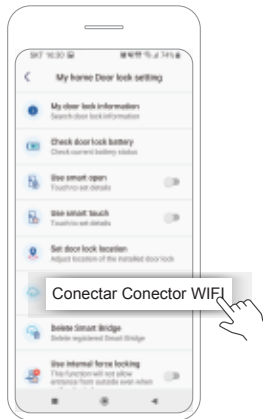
SKT 16:30 74%

<

My home Door lock setting

My door lock information
Search door lock information

Check door lock battery
Check current battery status

Use smart open
Touch to set details

Use smart touch
Touch to set details

Set door lock location
Adjust location of the installed door lock

Conectar Conector WIFI

Delete Smart Bridge
Delete registered Smart Bridge

Use internal force locking
This function will not allow entrance from outside even when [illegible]